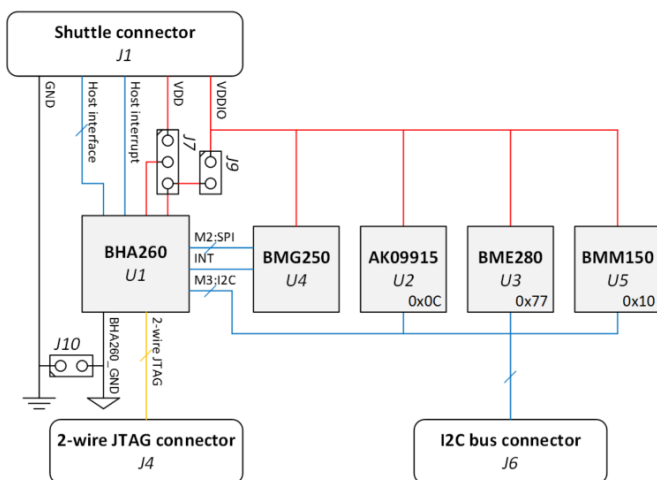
Shuttle connector
J1

GND
Host interface
Host interrupt
VDD
VDDIO
J7
J9

BHA260
U1
M2:SPI
INT
M3:I2C

BMG250
U4

AK09915
U2
0x0C

BME280
U3
0x77

BMM150
U5
0x10

J10
BHA260_GND
2-wire JTAG

2-wire JTAG connector
J4

I2C bus connector
J6